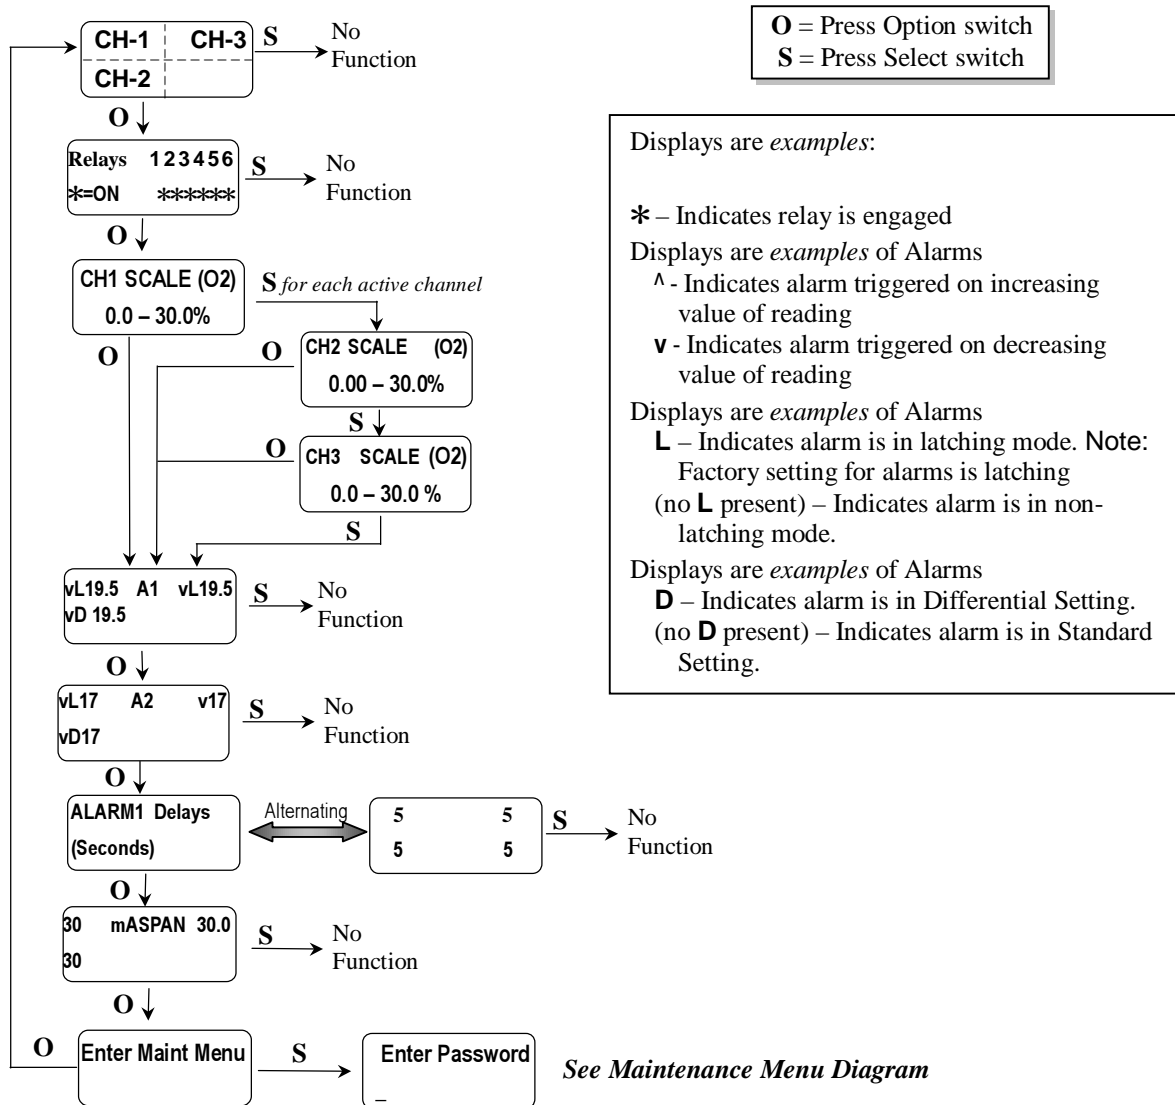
CH-1 CH-3
CH-2

S No Function

O = Press Option switch
S = Press Select switch

O

Relays 1 2 3 4 5 6
*=ON ******

S No Function

Displays are *examples*:

* – Indicates relay is engaged

Displays are *examples* of Alarms

^ - Indicates alarm triggered on increasing value of reading

v - Indicates alarm triggered on decreasing value of reading

Displays are *examples* of Alarms

L – Indicates alarm is in latching mode. Note: Factory setting for alarms is latching

(no L present) – Indicates alarm is in non-latching mode.

Displays are *examples* of Alarms

D – Indicates alarm is in Differential Setting.

(no D present) – Indicates alarm is in Standard Setting.

O

CH1 SCALE (O2)
0.0 – 30.0%

S *for each active channel*

O

O

CH2 SCALE (O2)
0.00 – 30.0%

S

O

CH3 SCALE (O2)
0.0 – 30.0 %

S

vL19.5 A1 vL19.5
vD 19.5

S No Function

O

vL17 A2 v17
vD17

S No Function

O

ALARM1 Delays
(Seconds)

Alternating

5 5
5 5

S No Function

O

30 mASPAN 30.0
30

S No Function

O

O

Enter Maint Menu

S

Enter Password
_

*See Maintenance Menu Diagram*